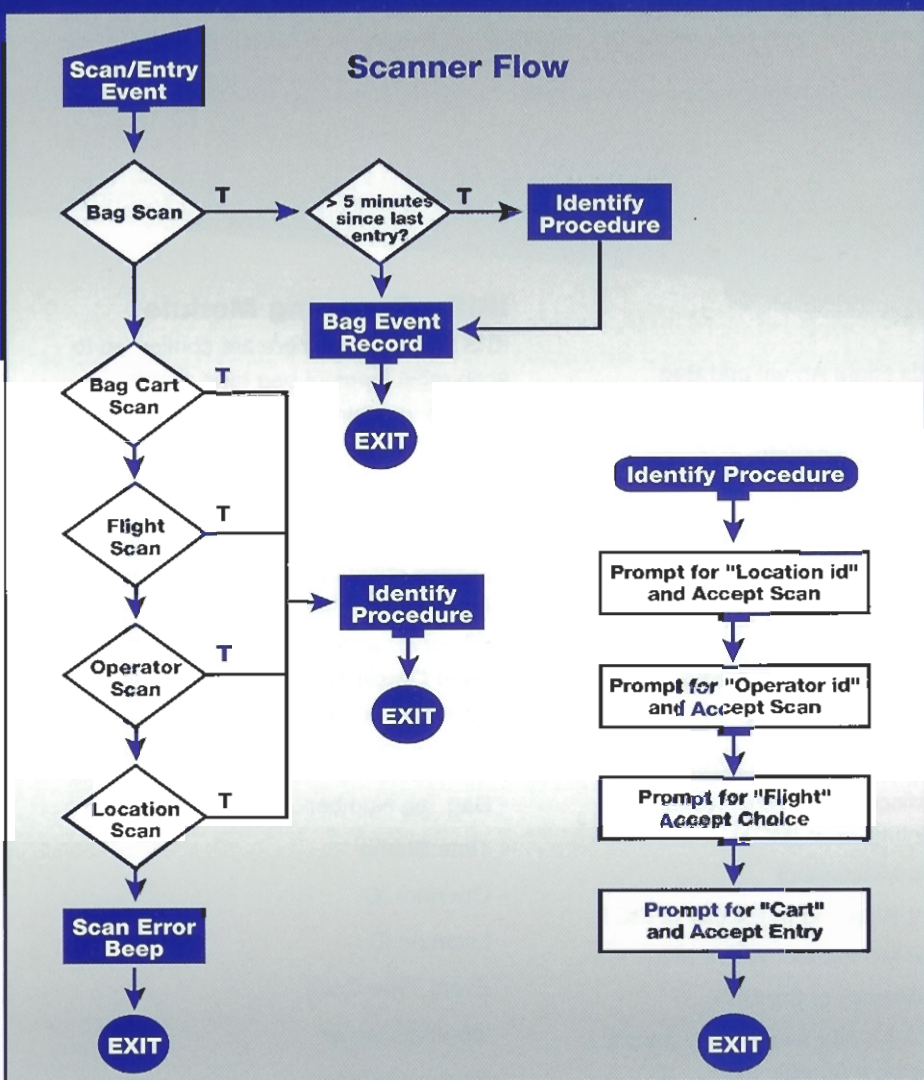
Scan/Entry Event

Scanner Flow

Bag Scan

T

> 5 minutes since last entry?

T

Identify Procedure

Bag Event Record

EXIT

Bag Cart Scan

T

Flight Scan

T

Operator Scan

T

Location Scan

T

Identify Procedure

EXIT

Scan Error Beep

EXIT

Identify Procedure

Prompt for "Location id" and Accept Scan

Prompt for "Operator id" and Accept Scan

Prompt for "Flight" Accept Choice

Prompt for "Cart" and Accept Entry

EXIT